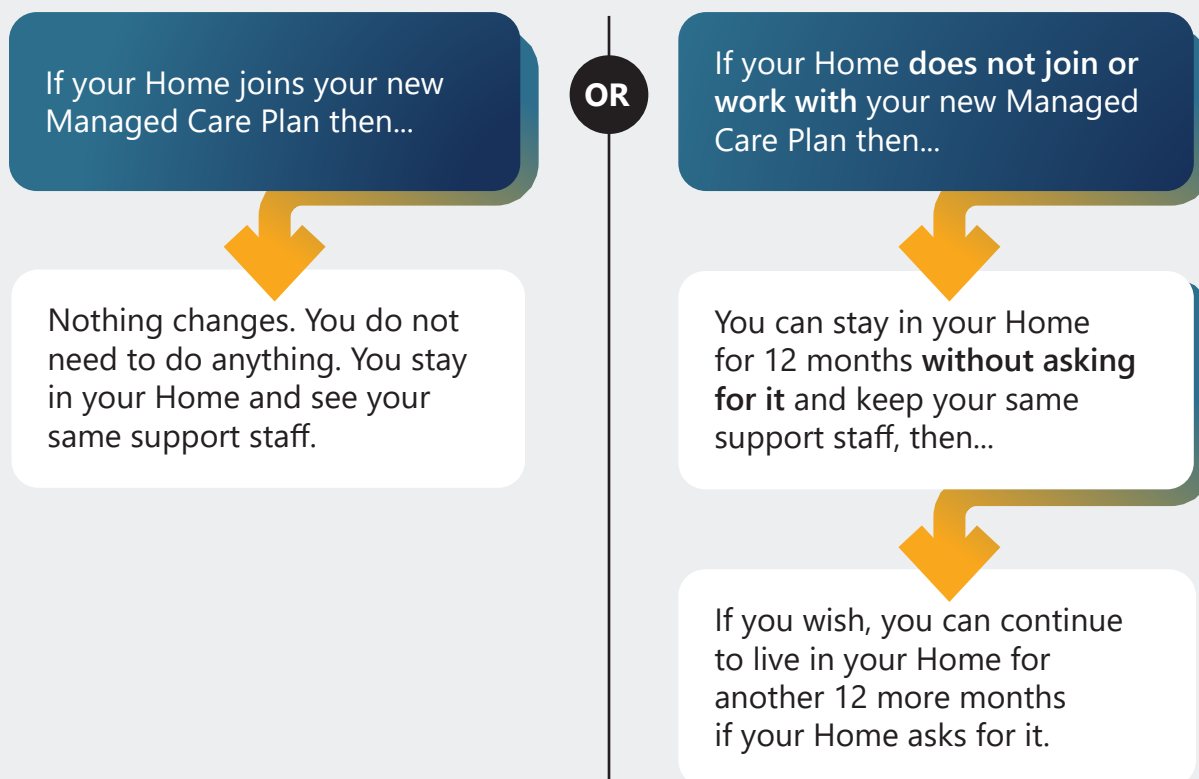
If your Home joins your new Managed Care Plan then...

Nothing changes. You do not need to do anything. You stay in your Home and see your same support staff.

OR

If your Home does not join or work with your new Managed Care Plan then...

You can stay in your Home for 12 months without asking for it and keep your same support staff, then...

If you wish, you can continue to live in your Home for another 12 more months if your Home asks for it.